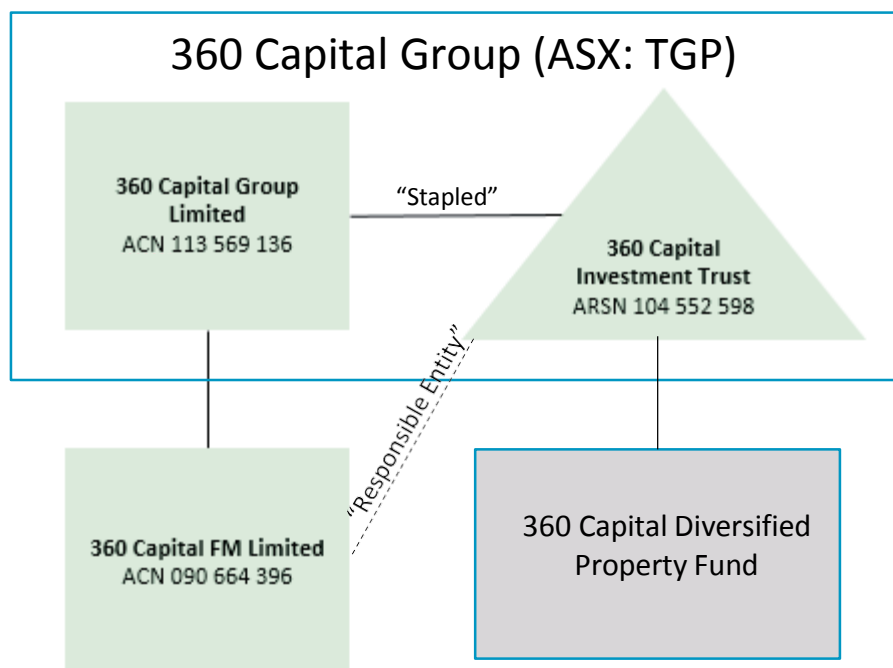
360 Capital Group (ASX: TGP)

360 Capital Group Limited
ACN 113 569 136

"Stapled"

360 Capital Investment Trust
ARSN 104 552 598

"Responsible Entity"

360 Capital FM Limited
ACN 090 664 396

360 Capital Diversified Property Fund